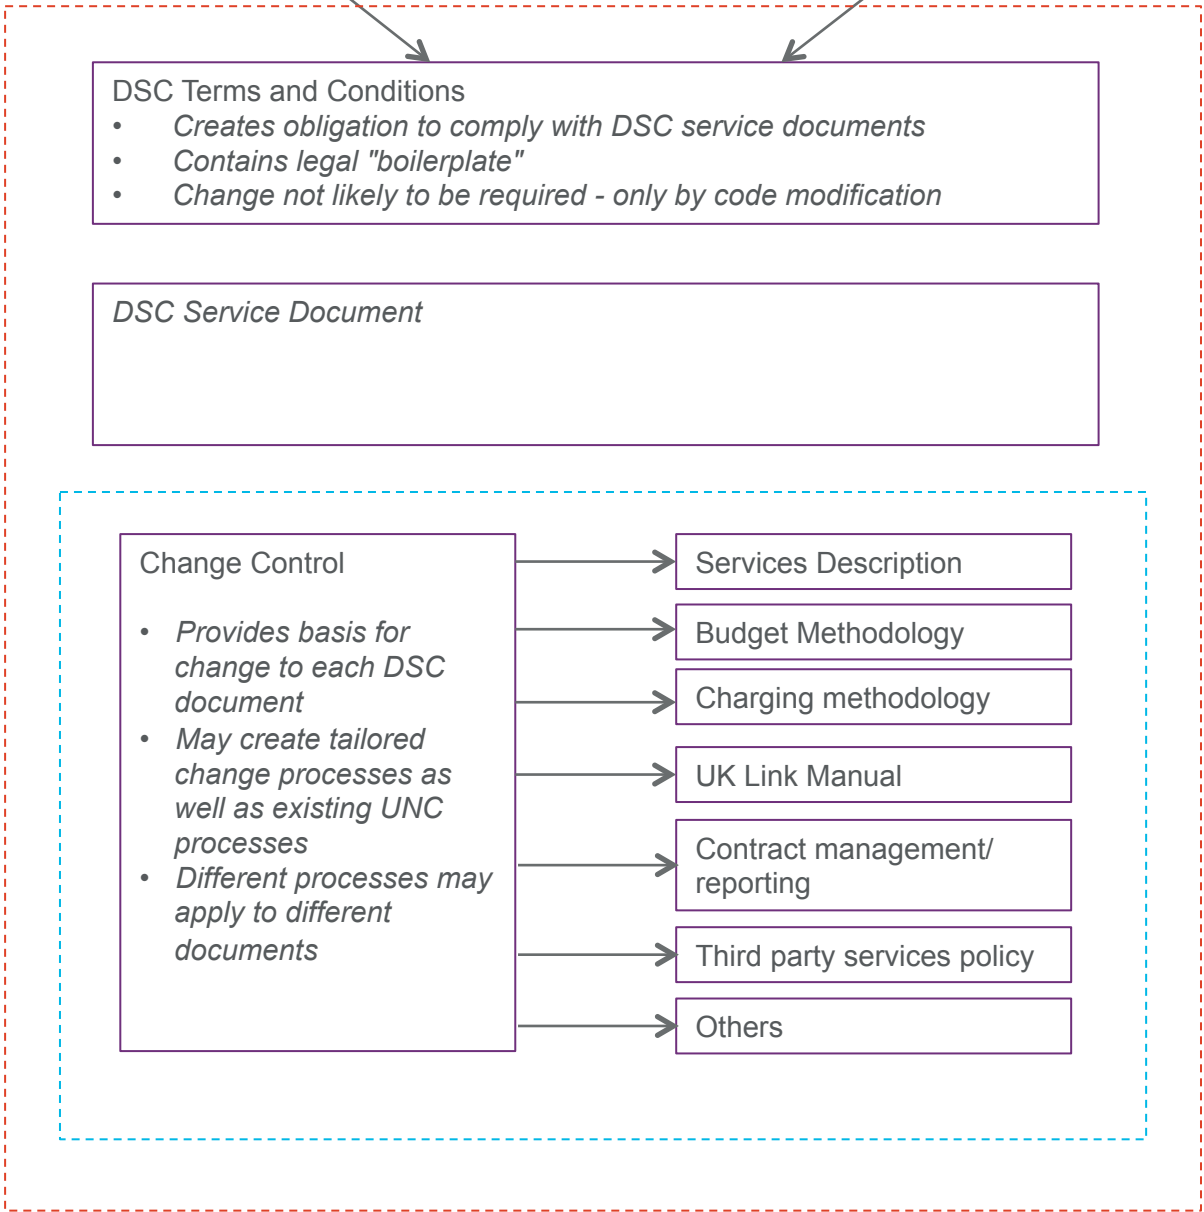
DSC Terms and Conditions
• Creates obligation to comply with DSC service documents
• Contains legal "boilerplate"
• Change not likely to be required - only by code modification

DSC Service Document

Change Control

• Provides basis for change to each DSC document
• May create tailored change processes as well as existing UNC processes
• Different processes may apply to different documents

Services Description

Budget Methodology

Charging methodology

UK Link Manual

Contract management/ reporting

Third party services policy

Others